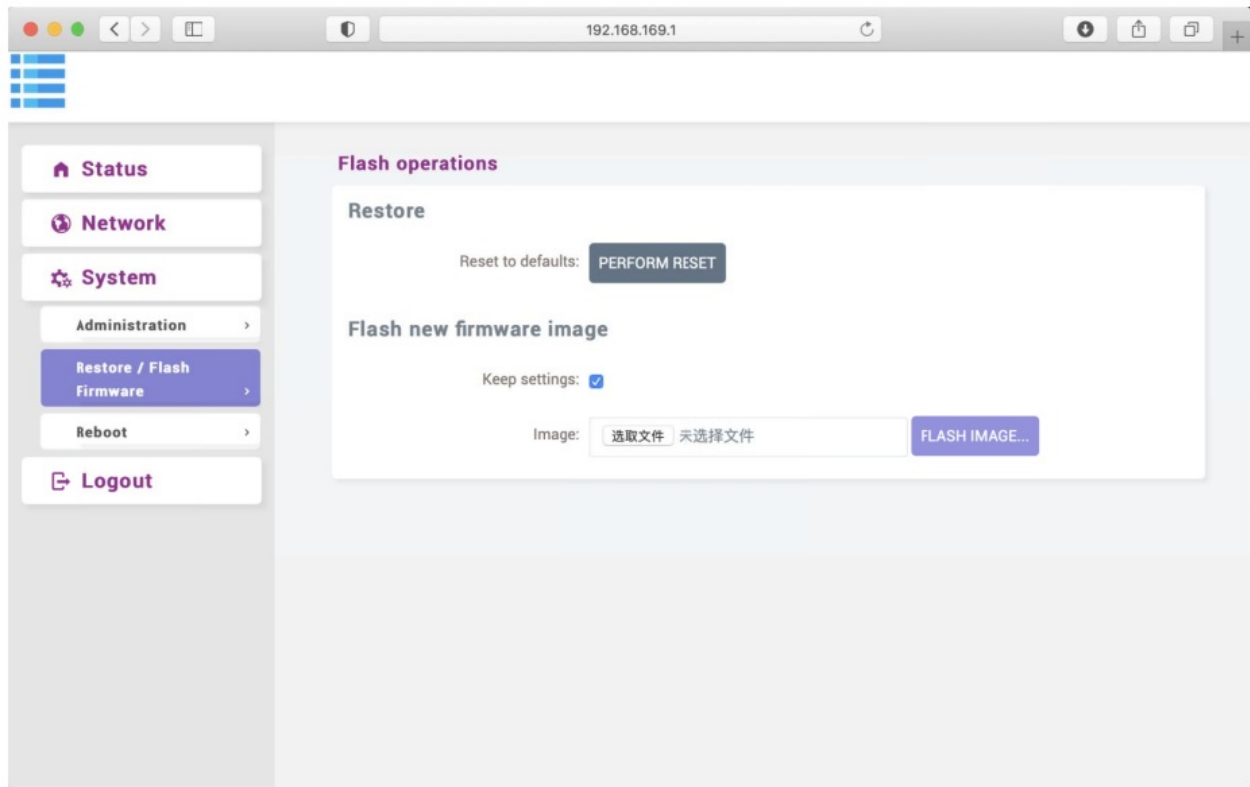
192.168.169.1

Status

Network

System

Administration ›

Restore / Flash Firmware ›

Reboot ›

Logout

Flash operations

Restore

Reset to defaults: PERFORM RESET

Flash new firmware image

Keep settings:

Image: 选取文件 未选择文件 FLASH IMAGE...